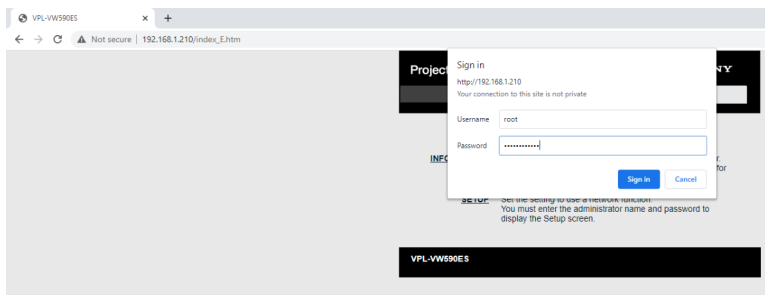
VPL-VW590ES ×  +

← → C  ⚠ Not secure | 192.168.1.210/index_E.htm

Project

NY

Sign in

http://192.168.1.210

Your connection to this site is not private

Username root

Password ••••••••••••

Sign in  Cancel

INF

r.
for

SETUP Set the setting to use a network function.
You must enter the administrator name and password to display the Setup screen.

VPL-VW590ES